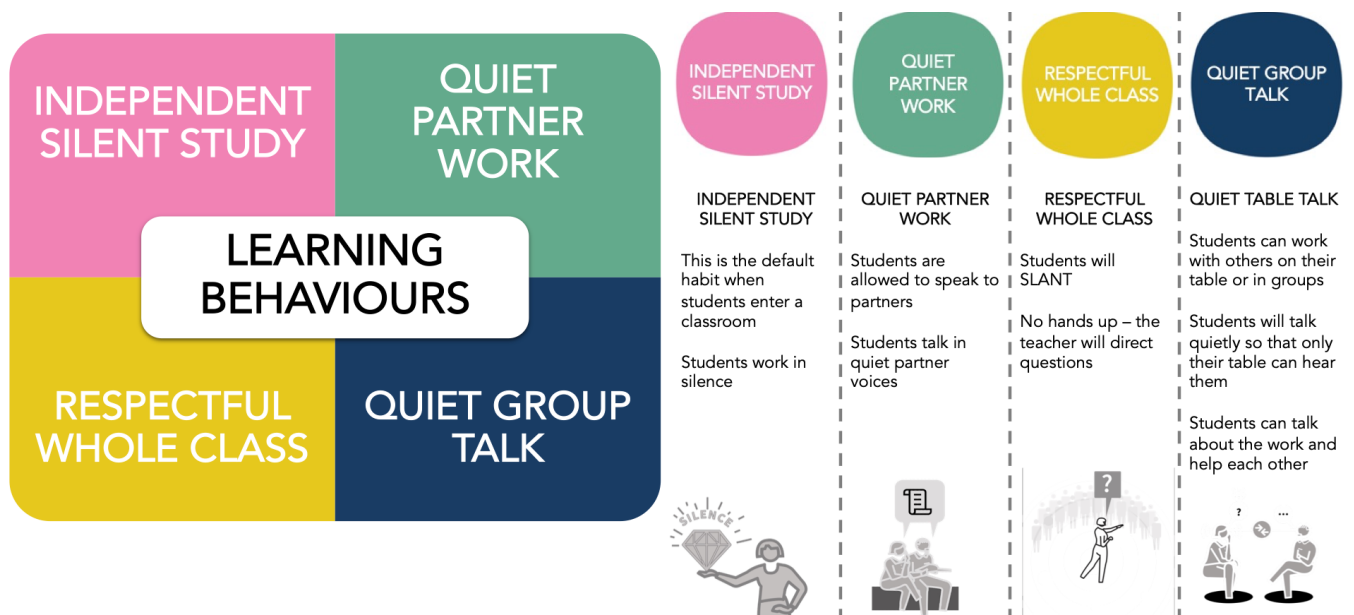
INDEPENDENT SILENT STUDY

QUIET PARTNER WORK

LEARNING BEHAVIOURS

RESPECTFUL WHOLE CLASS

QUIET GROUP TALK

INDEPENDENT SILENT STUDY

INDEPENDENT SILENT STUDY

This is the default habit when students enter a classroom

Students work in silence

SILENCE

QUIET PARTNER WORK

QUIET PARTNER WORK

Students are allowed to speak to partners

Students talk in quiet partner voices

RESPECTFUL WHOLE CLASS

RESPECTFUL WHOLE CLASS

Students will SLANT

No hands up – the teacher will direct questions

?

QUIET GROUP TALK

QUIET TABLE TALK

Students can work with others on their table or in groups

Students will talk quietly so that only their table can hear them

Students can talk about the work and help each other

?

...